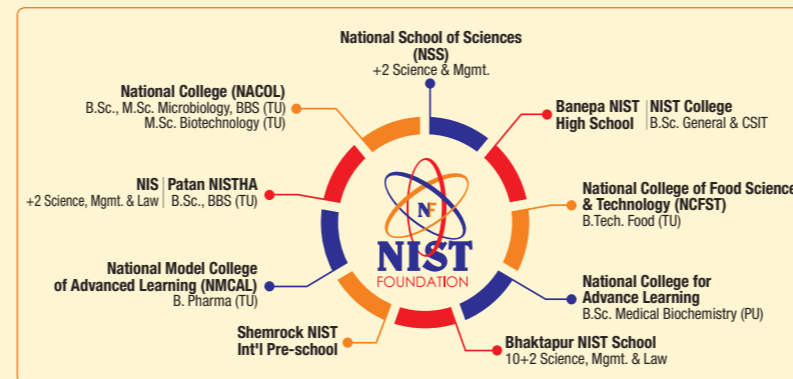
National School of Sciences (NSS)
+2 Science & Mgmt.

National College (NACOL)
B.Sc., M.Sc. Microbiology, BBS (TU)
M.Sc. Biotechnology (TU)

Banepa NIST High School

NIST College
B.Sc. General & CSIT

NIS
+2 Science, Mgmt. & Law

Patan NISTHA
B.Sc., BBS (TU)

National College of Food Science & Technology (NCFST)
B.Tech. Food (TU)

NF
NIST
FOUNDATION

National Model College of Advanced Learning (NMCAL)
B. Pharma (TU)

National College for Advance Learning
B.Sc. Medical Biochemistry (PU)

Shemrock NIST Int'l Pre-school

Bhaktapur NIST School
10+2 Science, Mgmt. & Law